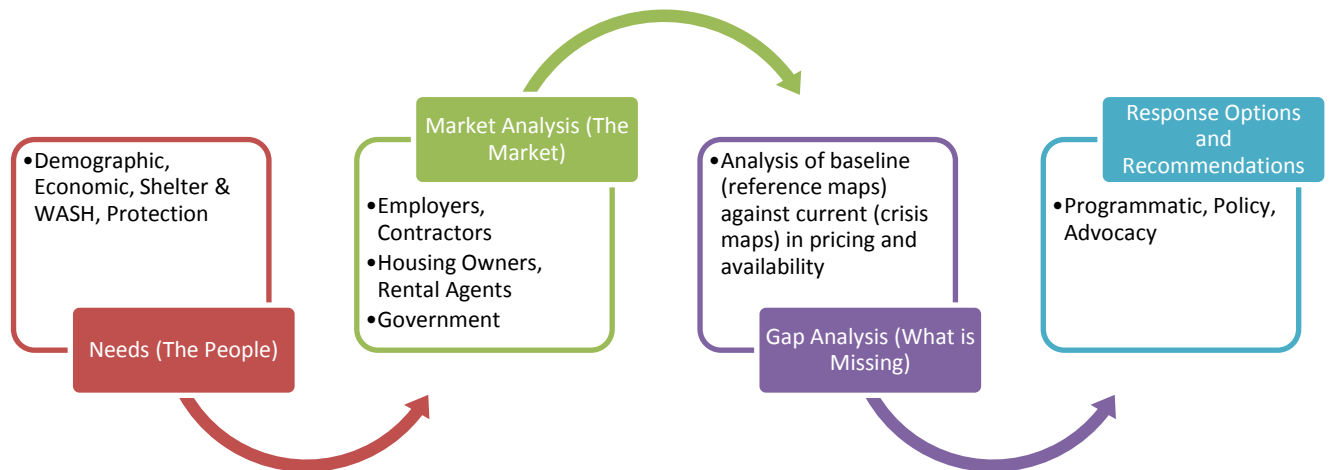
•Demographic, Economic, Shelter & WASH, Protection

Needs (The People)

Market Analysis (The Market)

•Employers, Contractors
•Housing Owners, Rental Agents
•Government

•Analysis of baseline (reference maps) against current (crisis maps) in pricing and availability

Gap Analysis (What is Missing)

Response Options and Recommendations

•Programmatic, Policy, Advocacy